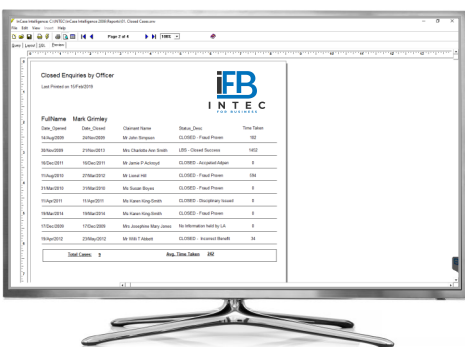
InCase Intelligence - C:\INTEC\InCase Intelligence 2009\Reports\01. Closed Cases.srw

File Edit View Insert Help

Page 2 of 4

100%

Query Layout SQL Preview

Closed Enquiries by Officer

Last Printed on 10/Feb/2016

iFB

INTEC

FOR BUSINESS

FullName Mark Grimley

| Date_Opened | Date_Closed | Claimant Name | Status_Desc | Time Taken |
|---|---|---|---|---|
| 14/Aug/2009 | 24/Nov/2009 | Mr John Simpson | CLOSED - Fraud Proven | 102 |
| 06/Nov/2009 | 21/Nov/2013 | Ms Charlotte Ann Smith | LBS - Closed Success | 1463 |
| 16/Dec/2011 | 16/Dec/2011 | Mr Jamie P Acheryd | CLOSED - Accepted Adpen | 0 |
| 11/Aug/2010 | 27/Mar/2012 | Mr Lionel Hill | CLOSED - Fraud Proven | 594 |
| 31/Mar/2010 | 31/Mar/2010 | Ms Susan Bryan | CLOSED - Fraud Proven | 0 |
| 11/Apr/2011 | 11/Apr/2011 | Ms Karen King-Smith | CLOSED - Disciplinary Issued | 0 |
| 19/Mar/2014 | 19/Mar/2014 | Ms Karen King-Smith | CLOSED - Fraud Proven | 0 |
| 17/Dec/2009 | 17/Dec/2009 | Ms Josephine Mary Jones | No Information held by LA | 0 |
| 19/Apr/2012 | 23/May/2012 | Mr With F Abbott | CLOSED - Incorrect Benefit | 34 |

Total Cases: 9 Avg. Time Taken 243